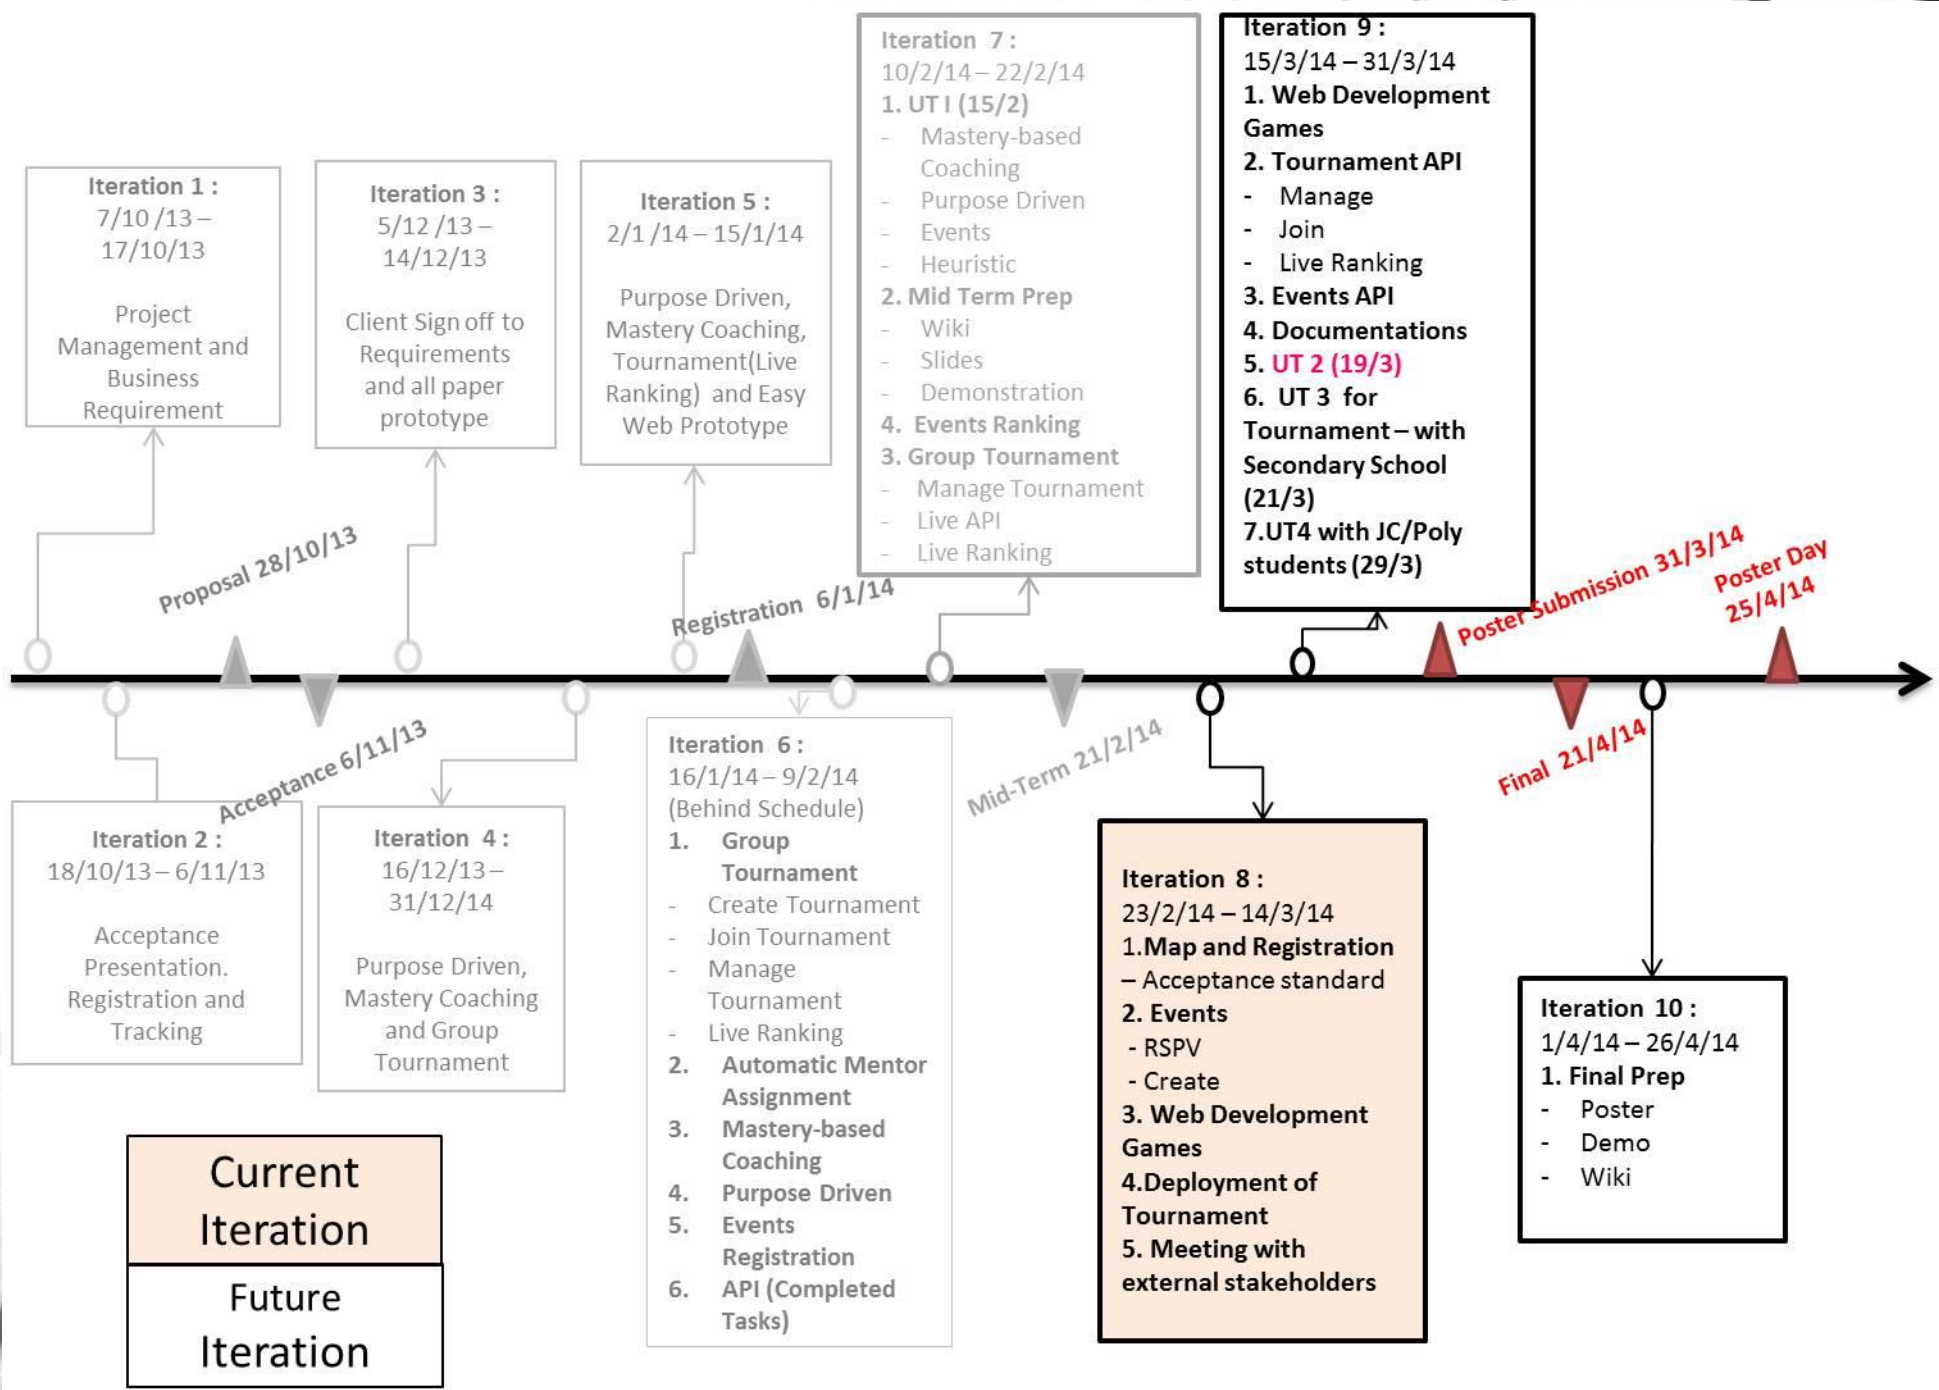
Iteration 1 :
7/10 /13 – 17/10/13

Project Management and Business Requirement

Iteration 3 :
5/12 /13 – 14/12/13

Client Sign off to Requirements and all paper prototype

Iteration 5 :
2/1 /14 – 15/1/14

Purpose Driven, Mastery Coaching, Tournament(Live Ranking) and Easy Web Prototype

Iteration 7 :
10/2/14 – 22/2/14
1. UT I (15/2)
- Mastery-based Coaching
- Purpose Driven
- Events
- Heuristic
2. Mid Term Prep
- Wiki
- Slides
- Demonstration
4. Events Ranking
3. Group Tournament
- Manage Tournament
- Live API
- Live Ranking

Iteration 9 :
15/3/14 – 31/3/14
1. Web Development Games
2. Tournament API
- Manage
- Join
- Live Ranking
3. Events API
4. Documentations
5. UT 2 (19/3)
6. UT 3 for Tournament – with Secondary School (21/3)
7.UT4 with JC/Poly students (29/3)

Proposal 28/10/13

Registration 6/1/14

Poster Submission 31/3/14

Poster Day 25/4/14

Acceptance 6/11/13

Mid-Term 21/2/14

Final 21/4/14

Iteration 2 :
18/10/13 – 6/11/13

Acceptance Presentation. Registration and Tracking

Iteration 4 :
16/12/13 – 31/12/14

Purpose Driven, Mastery Coaching and Group Tournament

Iteration 6 :
16/1/14 – 9/2/14
(Behind Schedule)
1. Group Tournament
- Create Tournament
- Join Tournament
- Manage Tournament
- Live Ranking
2. Automatic Mentor Assignment
3. Mastery-based Coaching
4. Purpose Driven
5. Events Registration
6. API (Completed Tasks)

Iteration 8 :
23/2/14 – 14/3/14
1.Map and Registration – Acceptance standard
2. Events
- RSPV
- Create
3. Web Development Games
4.Deployment of Tournament
5. Meeting with external stakeholders

Iteration 10 :
1/4/14 – 26/4/14
1. Final Prep
- Poster
- Demo
- Wiki

Current Iteration

Future Iteration